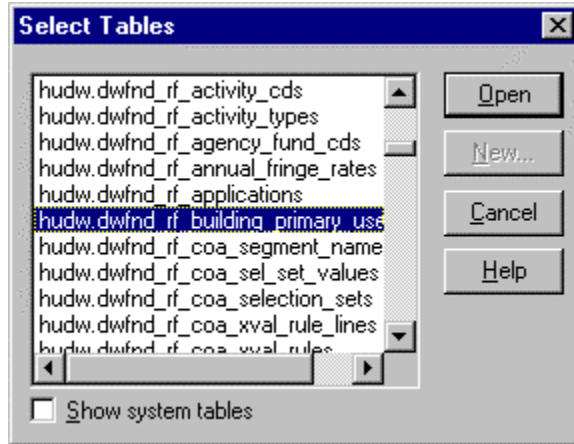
Select Tables

hudw.dwfnd_rf_activity_cds
hudw.dwfnd_rf_activity_types
hudw.dwfnd_rf_agency_fund_cds
hudw.dwfnd_rf_annual_fringe_rates
hudw.dwfnd_rf_applications
hudw.dwfnd_rf_building_primary_use
hudw.dwfnd_rf_coa_segment_name
hudw.dwfnd_rf_coa_sel_set_values
hudw.dwfnd_rf_coa_selection_sets
hudw.dwfnd_rf_coa_xval_rule_lines
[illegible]

Open
New...
Cancel
Help

Show system tables